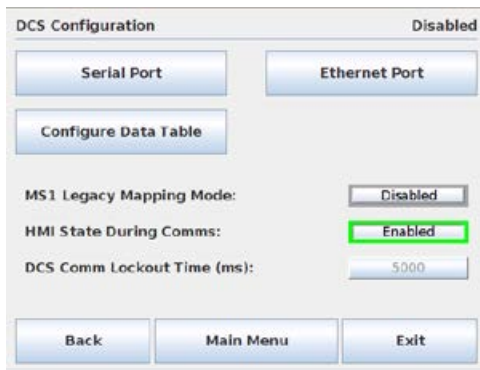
DCS Configuration Disabled

Serial Port

Ethernet Port

Configure Data Table

MS1 Legacy Mapping Mode: Disabled

HMI State During Comms: Enabled

DCS Comm Lockout Time (ms): 5000

Back

Main Menu

Exit